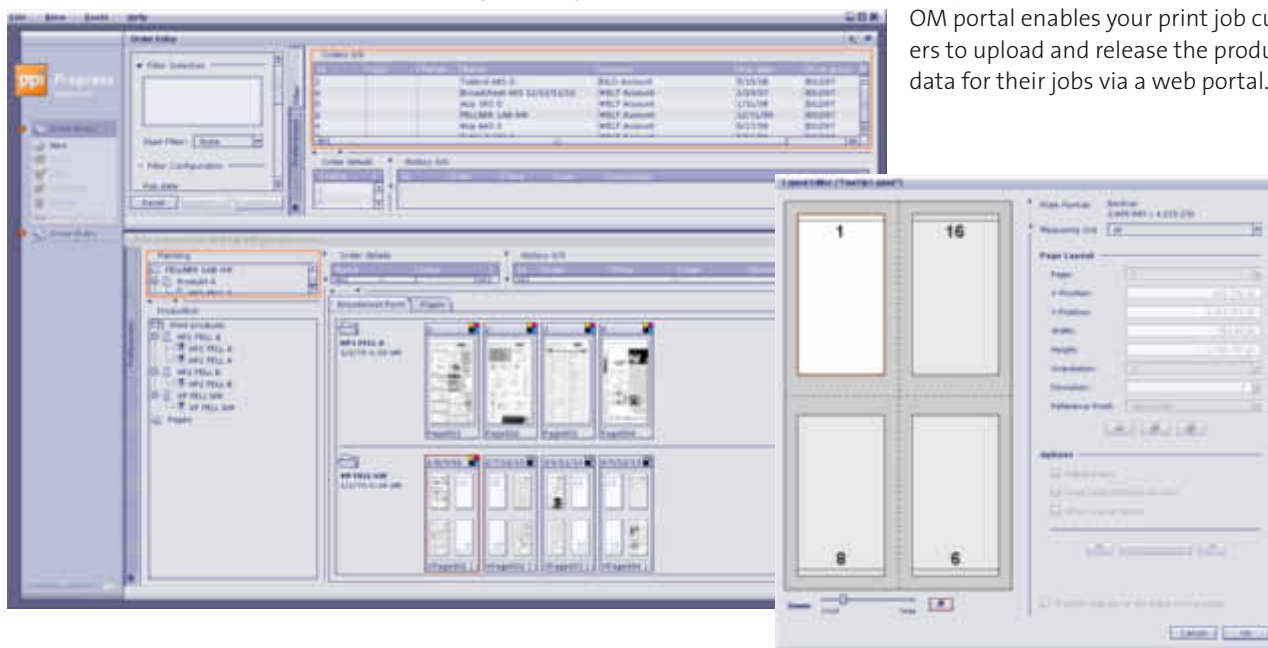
OM portal enables your print job cu
ers to upload and release the produ
data for their jobs via a web portal.

ppi Progress

Order Entry

Filter Selection

Start Filter:

Filter Configuration

Orders

Order details

History

Planning

Production

Print products

Pages

Order details

History

Breakdown Form

Pages

1

16

8

6

Zoom

Plate Format

Measuring Unit

Page Layout

Options

Cancel

OK